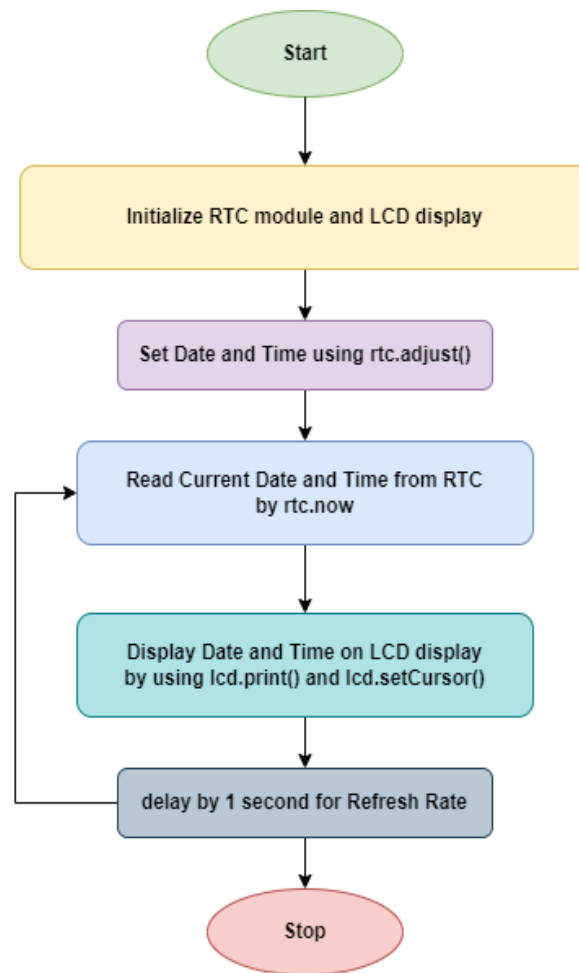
Start

Initialize RTC module and LCD display

Set Date and Time using rtc.adjust()

Read Current Date and Time from RTC by rtc.now

Display Date and Time on LCD display by using lcd.print() and lcd.setCursor()

delay by 1 second for Refresh Rate

Stop